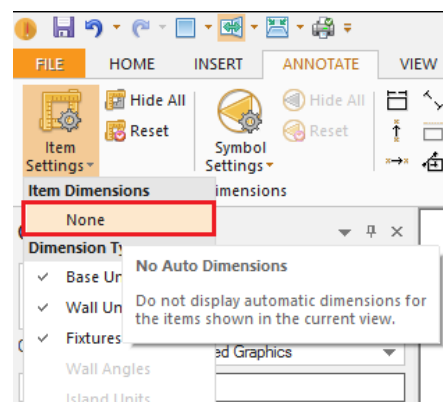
FILE
HOME
INSERT
ANNOTATE
VIEW

Hide All
Reset
Item Settings
Symbol Settings
Hide All
Reset
imensions

Item Dimensions
None
Dimension Ty
Base Un
Wall Un
Fixtures
Wall Angles
Island Units

No Auto Dimensions
Do not display automatic dimensions for the items shown in the current view.

ed Graphics